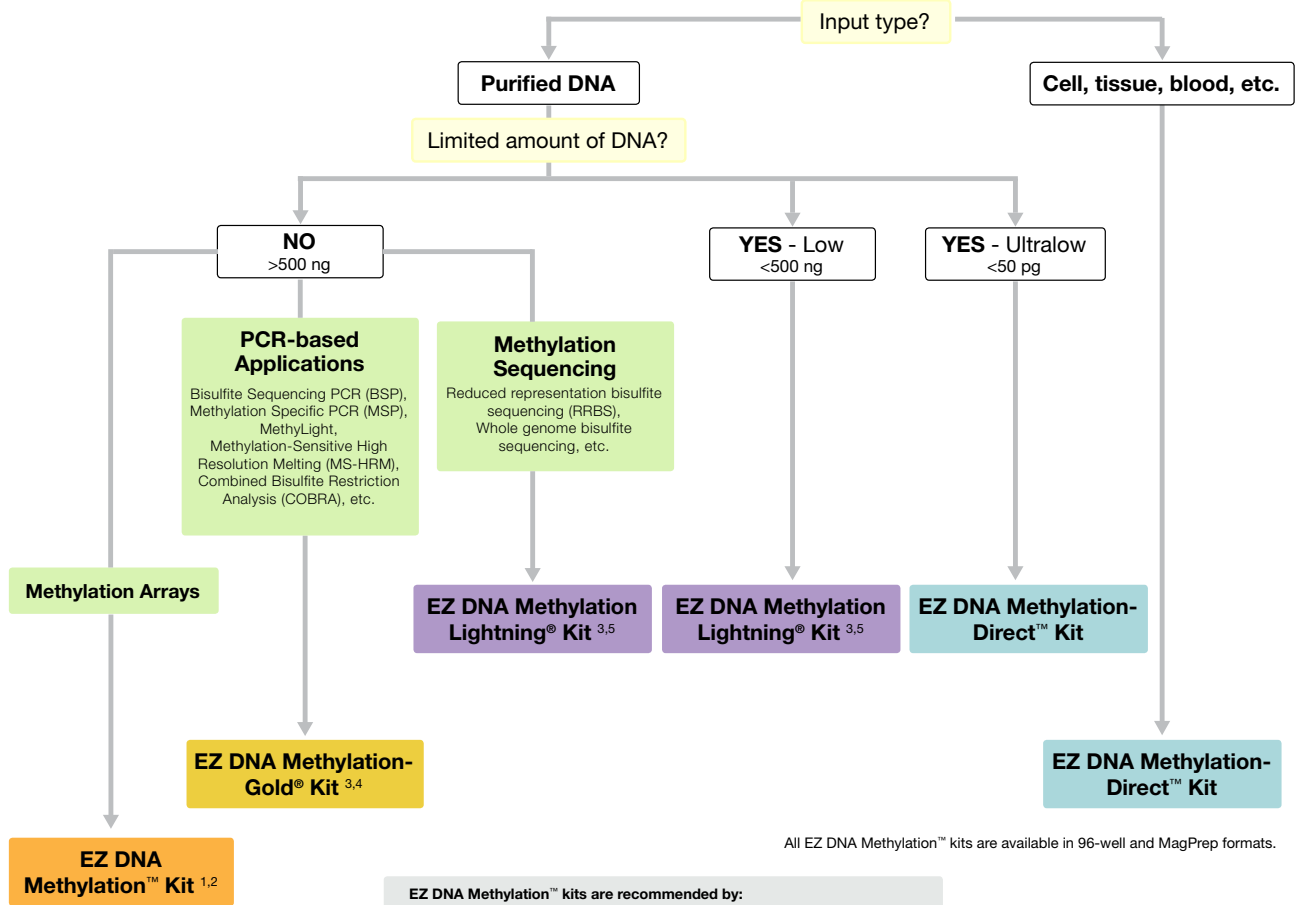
Input type?

Purified DNA

Cell, tissue, blood, etc.

Limited amount of DNA?

NO
>500 ng

YES - Low
<500 ng

YES - Ultralow
<50 pg

PCR-based Applications
Bisulfite Sequencing PCR (BSP), Methylation Specific PCR (MSP), MethyLight, Methylation-Sensitive High Resolution Melting (MS-HRM), Combined Bisulfite Restriction Analysis (COBRA), etc.

Methylation Sequencing
Reduced representation bisulfite sequencing (RRBS), Whole genome bisulfite sequencing, etc.

Methylation Arrays

EZ DNA Methylation Lightning® Kit $^{3,5}$

EZ DNA Methylation Lightning® Kit $^{3,5}$

EZ DNA Methylation-Direct™ Kit

EZ DNA Methylation-Gold® Kit $^{3,4}$

EZ DNA Methylation-Direct™ Kit

All EZ DNA Methylation™ kits are available in 96-well and MagPrep formats.

EZ DNA Methylation™ Kit $^{1,2}$

EZ DNA Methylation™ kits are recommended by: